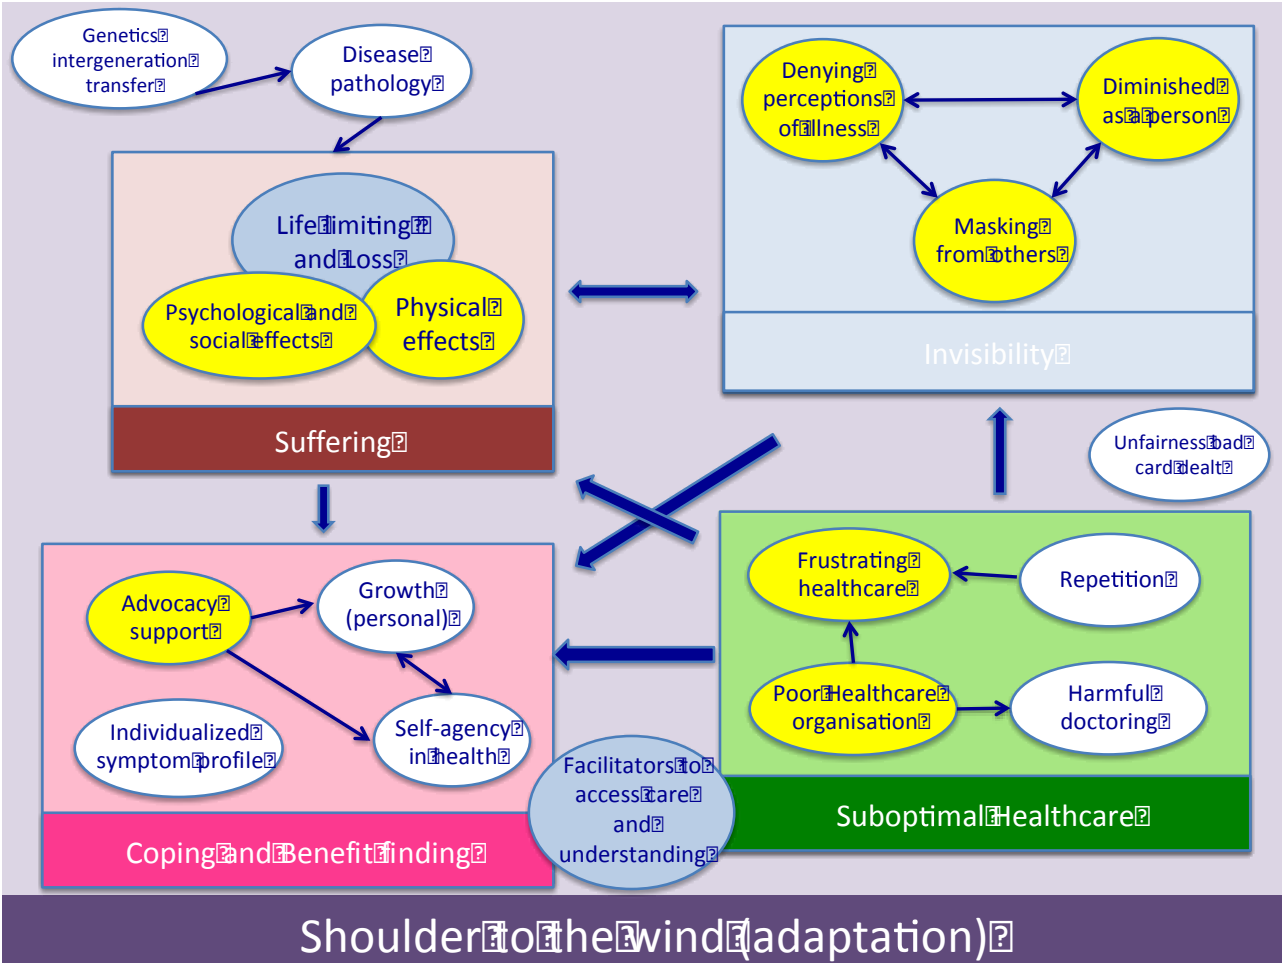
Genetics intergeneration transfer

Disease pathology

Life limiting and Loss

Psychological and social effects

Physical effects

Suffering

Denying perceptions of illness

Diminished as a person

Masking from others

Invisibility

Unfairness bad card dealt

Frustrating healthcare

Repetition

Poor Healthcare organisation

Harmful doctoring

Suboptimal Healthcare

Advocacy support

Growth (personal)

Self-agency in health

Individualized symptom profile

Facilitators to access care and understanding

Coping and Benefit finding

Shoulder to the wind (adaptation)